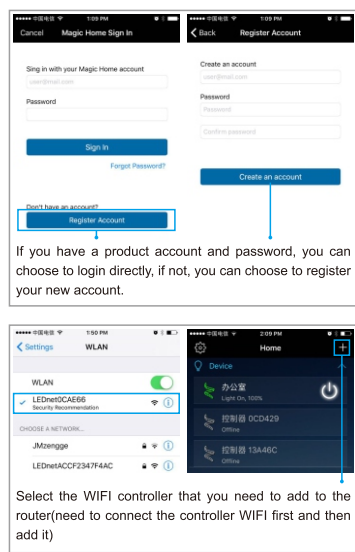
••••• 中国电信 1:09 PM

Cancel Magic Home Sign In

Sing in with your Magic Home account

user@mail.com

Password

Sign In

Forgot Password?

Don't have an account?

Register Account

••••• 中国电信 1:09 PM

Back Register Account

Create an account

user@mail.com

Password

Password

Confirm password

Create an account

If you have a product account and password, you can choose to login directly, if not, you can choose to register your new account.

••••• 中国电信 1:50 PM

Settings WLAN

WLAN

LEDnet0CAE66

Security Recommendation

CHOOSE A NETWORK...

JMzengge

LEDnetACCF2347F4AC

••••• 中国电信 2:09 PM

Home

Device

办公室

Light On, 100%

控制器 0CD429

Offline

控制器 13A46C

Offline

Select the WIFI controller that you need to add to the router(need to connect the controller WIFI first and then add it)